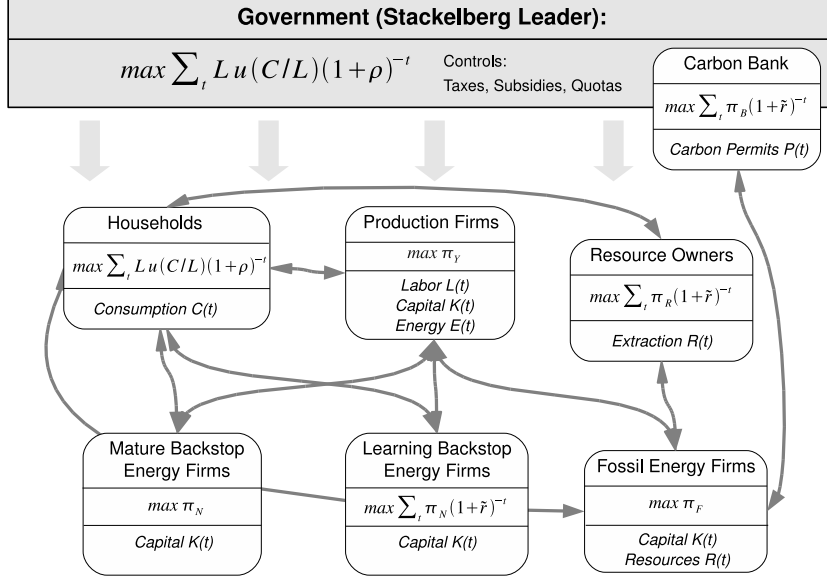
Government (Stackelberg Leader):

$max \sum_t L\, u(C/L)(1+\rho)^{-t}$

Controls:
Taxes, Subsidies, Quotas

Carbon Bank

$max \sum_t \pi_B (1+\tilde{r})^{-t}$

Carbon Permits P(t)

Households

$max \sum_t L\, u(C/L)(1+\rho)^{-t}$

Consumption C(t)

Production Firms

$max\ \pi_Y$

Labor L(t)
Capital K(t)
Energy E(t)

Resource Owners

$max \sum_t \pi_R (1+\tilde{r})^{-t}$

Extraction R(t)

Mature Backstop Energy Firms

$max\ \pi_N$

Capital K(t)

Learning Backstop Energy Firms

$max \sum_t \pi_N (1+\tilde{r})^{-t}$

Capital K(t)

Fossil Energy Firms

$max\ \pi_F$

Capital K(t)
Resources R(t)